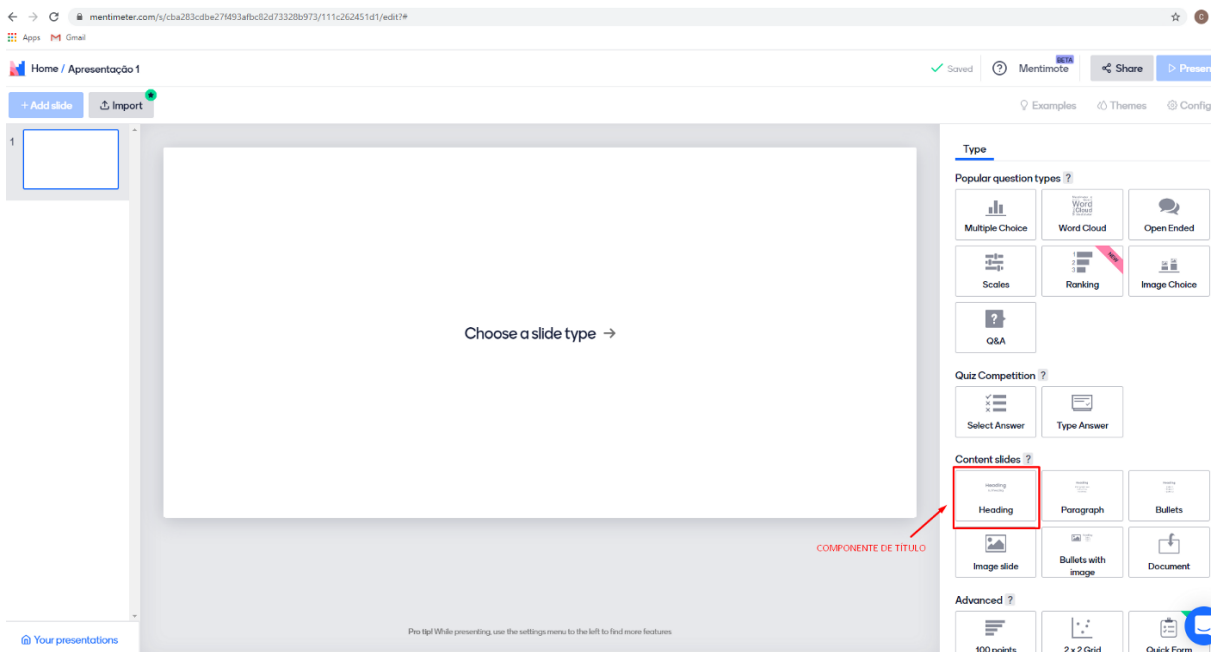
mentimeter.com/s/cba283cdbe27f493afbc82d73328b973/111c262451d1/edit?#

Apps Gmail

Home / Apresentação 1

Saved Mentimote BETA Share Presen

+ Add slide Import

Examples Themes Config

1

Choose a slide type →

Type

Popular question types ?

Multiple Choice
Word Cloud
Open Ended
Scales
Ranking
Image Choice
Q&A

Quiz Competition ?

Select Answer
Type Answer

Content slides ?

Heading
Paragraph
Bullets
Image slide
Bullets with image
Document

COMPONENTE DE TÍTULO

Advanced ?

100 points
2 x 2 Grid
Quick Form

Your presentations

Pro tip! While presenting, use the settings menu to the left to find more features